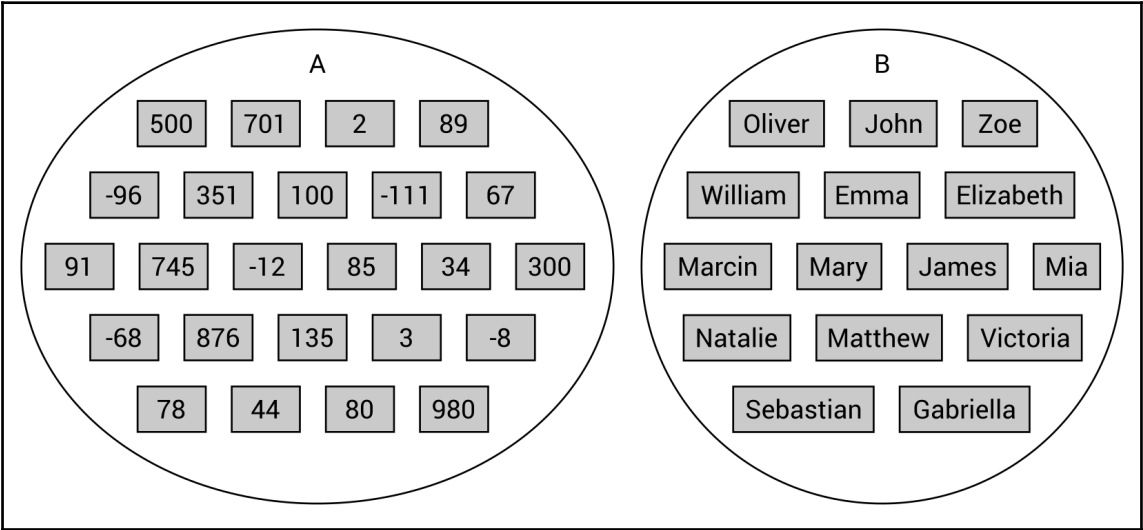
A

500 701 2 89

-96 351 100 -111 67

91 745 -12 85 34 300

-68 876 135 3 -8

78 44 80 980

B

Oliver John Zoe

William Emma Elizabeth

Marcin Mary James Mia

Natalie Matthew Victoria

Sebastian Gabriella